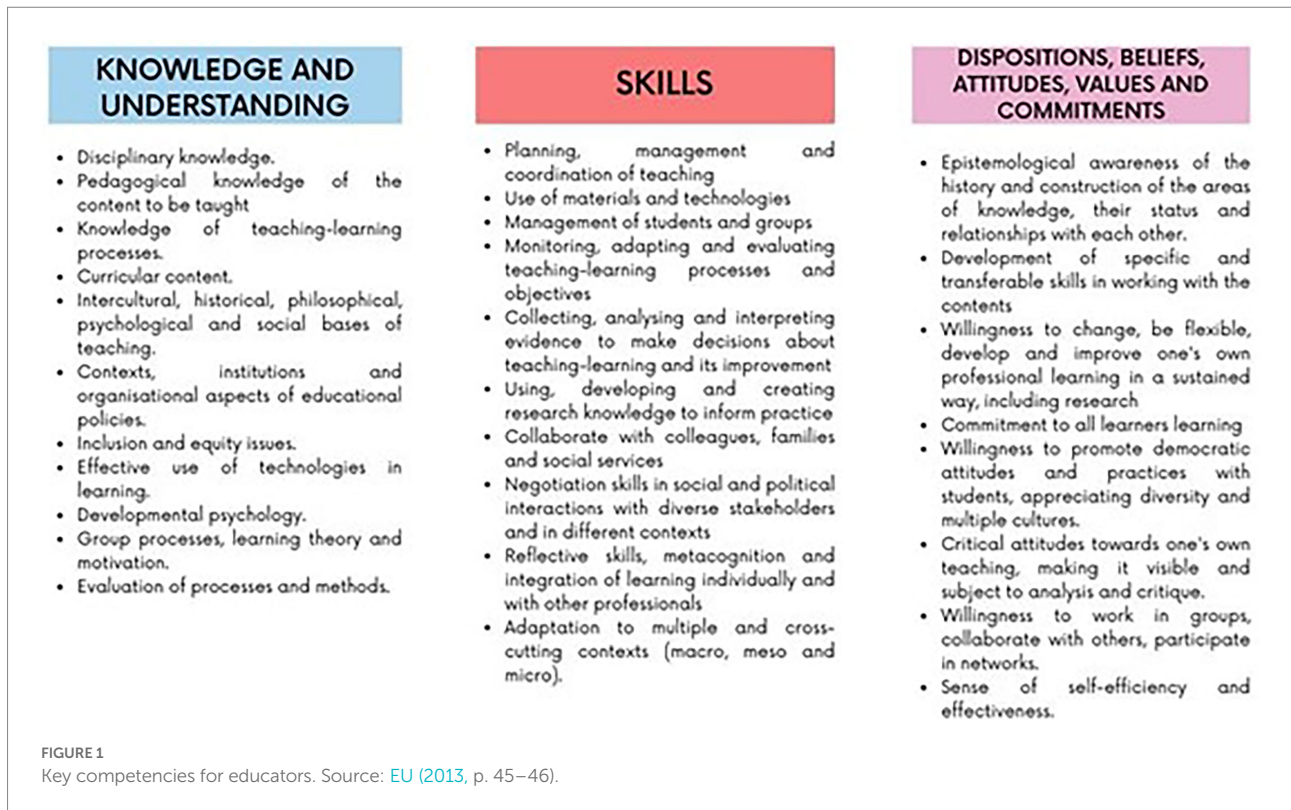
KNOWLEDGE AND UNDERSTANDING

- Disciplinary knowledge.
- Pedagogical knowledge of the content to be taught
- Knowledge of teaching-learning processes.
- Curricular content.
- Intercultural, historical, philosophical, psychological and social bases of teaching.
- Contexts, institutions and organisational aspects of educational policies.
- Inclusion and equity issues.
- Effective use of technologies in learning.
- Developmental psychology.
- Group processes, learning theory and motivation.
- Evaluation of processes and methods.

SKILLS

- Planning, management and coordination of teaching
- Use of materials and technologies
- Management of students and groups
- Monitoring, adapting and evaluating teaching-learning processes and objectives
- Collecting, analysing and interpreting evidence to make decisions about teaching-learning and its improvement
- Using, developing and creating research knowledge to inform practice
- Collaborate with colleagues, families and social services
- Negotiation skills in social and political interactions with diverse stakeholders and in different contexts
- Reflective skills, metacognition and integration of learning individually and with other professionals
- Adaptation to multiple and cross-cutting contexts (macro, meso and micro).

DISPOSITIONS, BELIEFS, ATTITUDES, VALUES AND COMMITMENTS

- Epistemological awareness of the history and construction of the areas of knowledge, their status and relationships with each other.
- Development of specific and transferable skills in working with the contents
- Willingness to change, be flexible, develop and improve one's own professional learning in a sustained way, including research
- Commitment to all learners learning
- Willingness to promote democratic attitudes and practices with students, appreciating diversity and multiple cultures.
- Critical attitudes towards one's own teaching, making it visible and subject to analysis and critique.
- Willingness to work in groups, collaborate with others, participate in networks.
- Sense of self-efficiency and effectiveness.

FIGURE 1
Key competencies for educators. Source: EU (2013, p. 45–46).